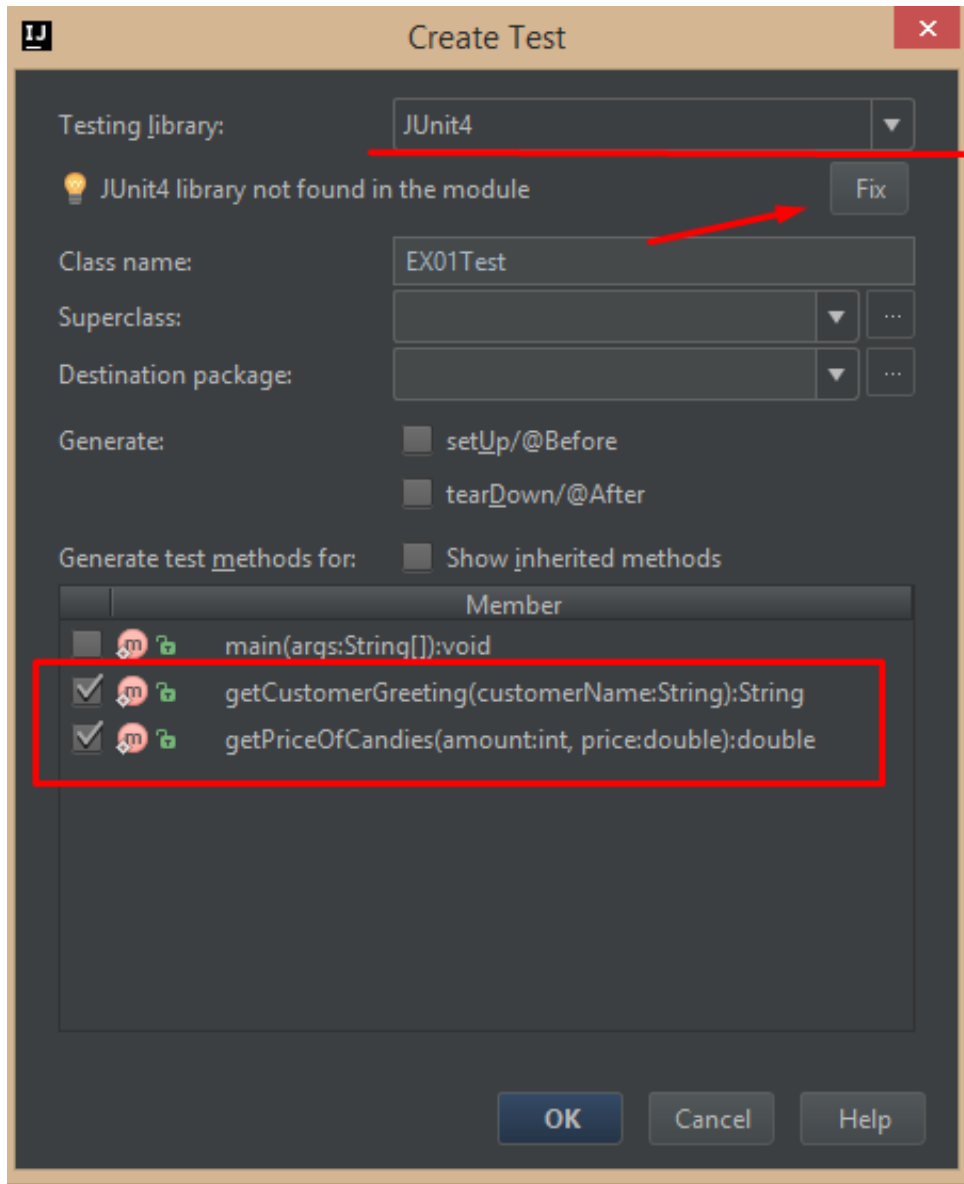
IJ
Create Test
×

Testing library: JUnit4
JUnit4 library not found in the module
Fix

Class name: EX01Test
Superclass:
...
Destination package:
...
Generate:
setUp/@Before
tearDown/@After
Generate test methods for:
Show inherited methods

| | Member |
|---|---|
| | m main(args:String[]):void |
| ✓ | m getCustomerGreeting(customerName:String):String |
| ✓ | m getPriceOfCandies(amount:int, price:double):double |

OK
Cancel
Help